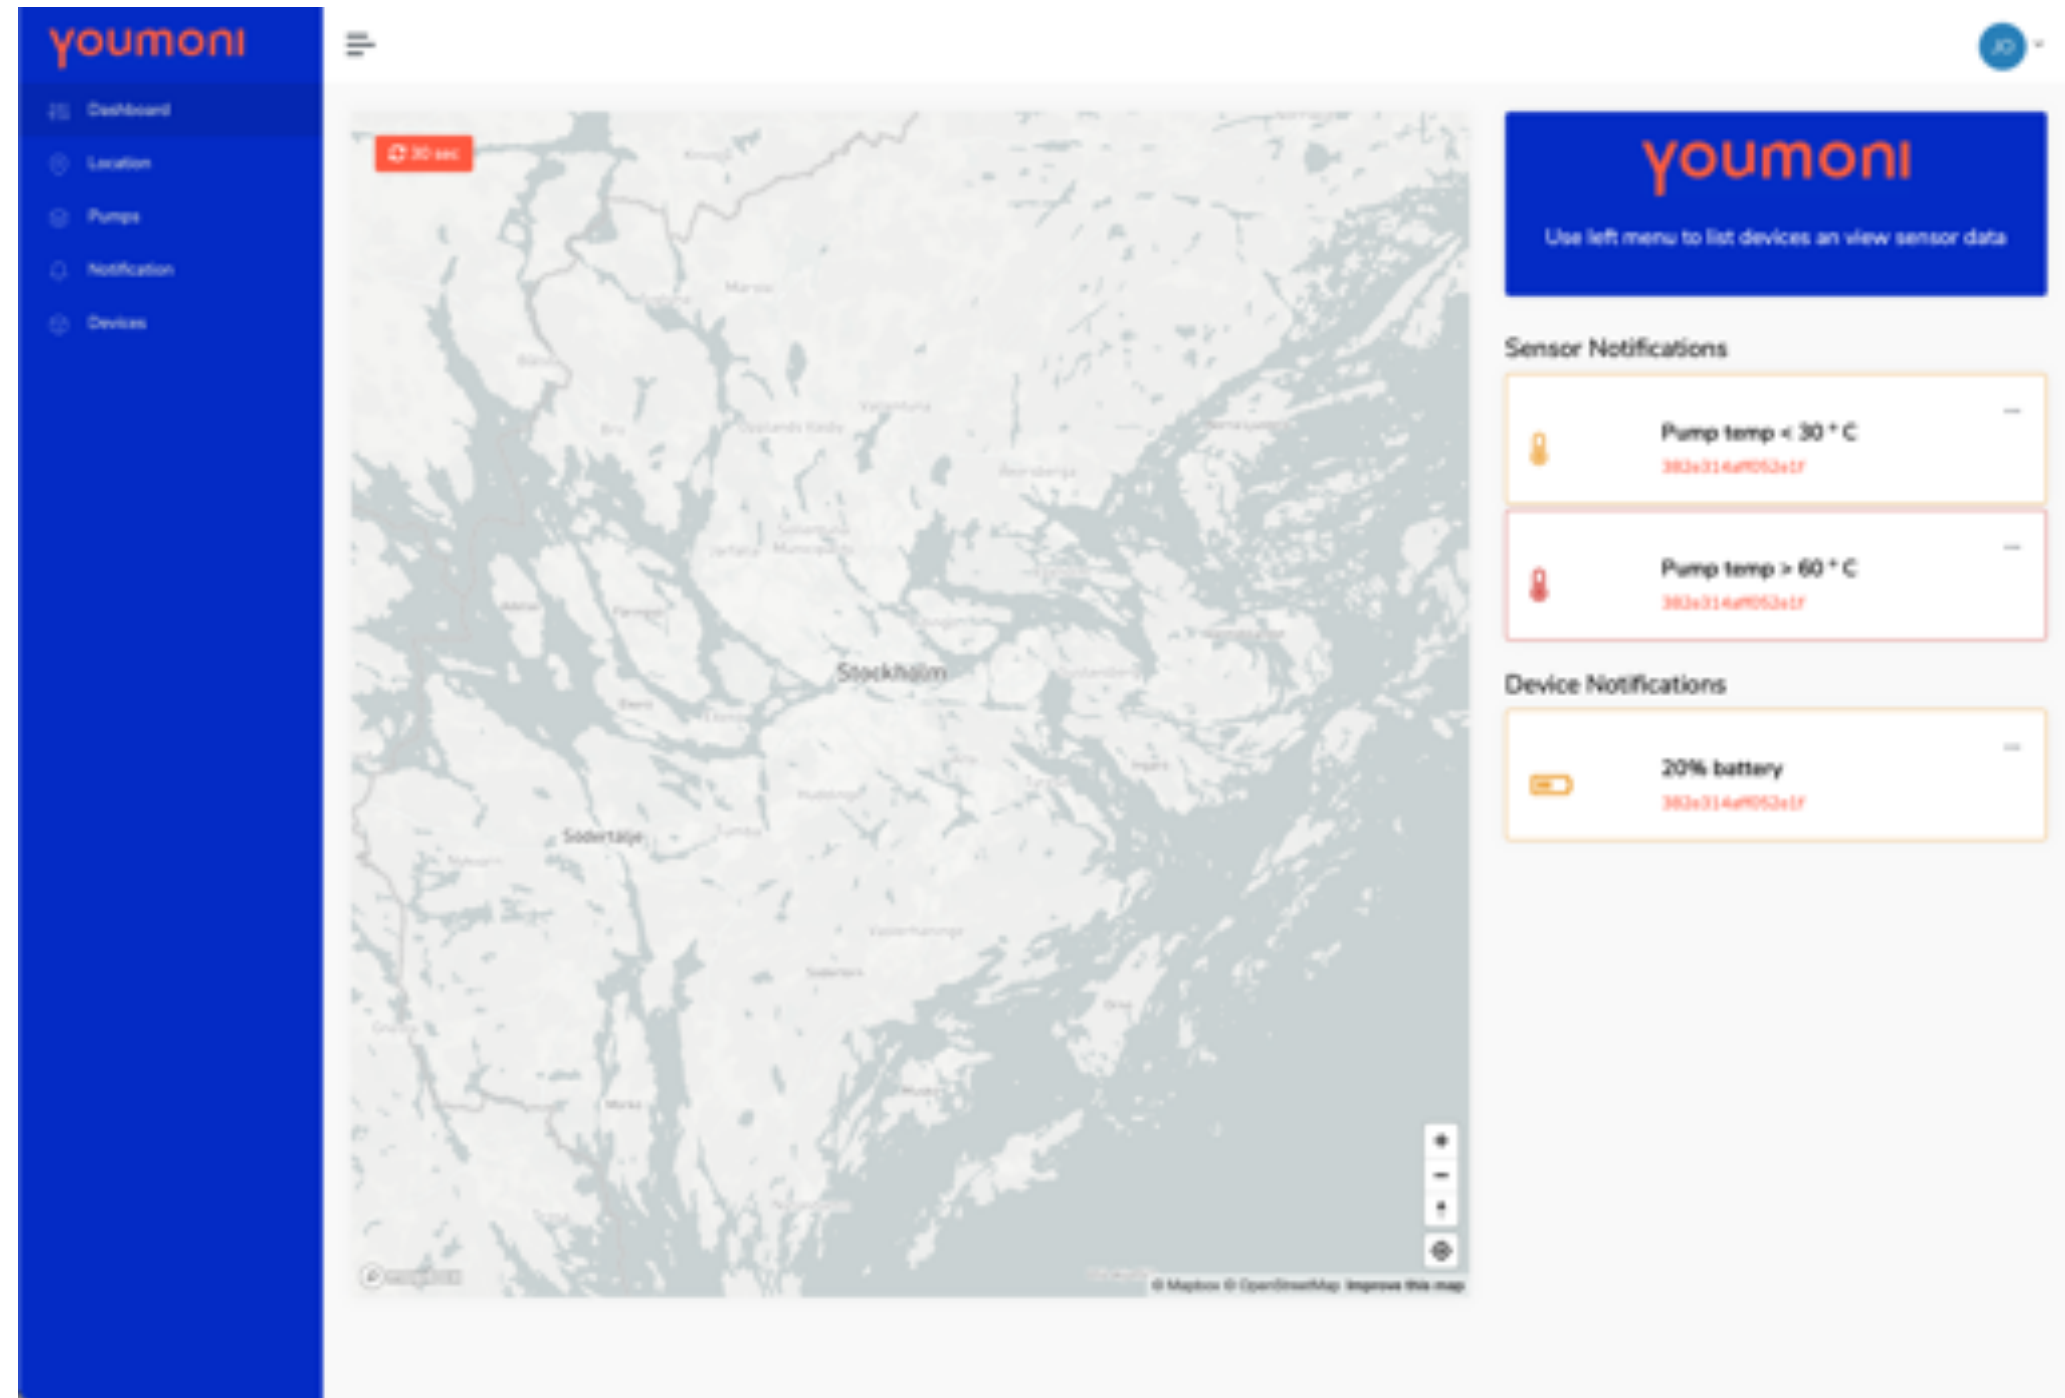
youmoni

Dashboard
Location
Pumps
Notification
Devices

JO

30 sec

Stockholm
Sodertalje

+
−

© Mapbox © OpenStreetMap Improve this map

youmoni
Use left menu to list devices an view sensor data

Sensor Notifications

Pump temp < 30 ° C
382e314aff052e1f
—

Pump temp > 60 ° C
382e314aff052e1f
—

Device Notifications

20% battery
382e314aff052e1f
—